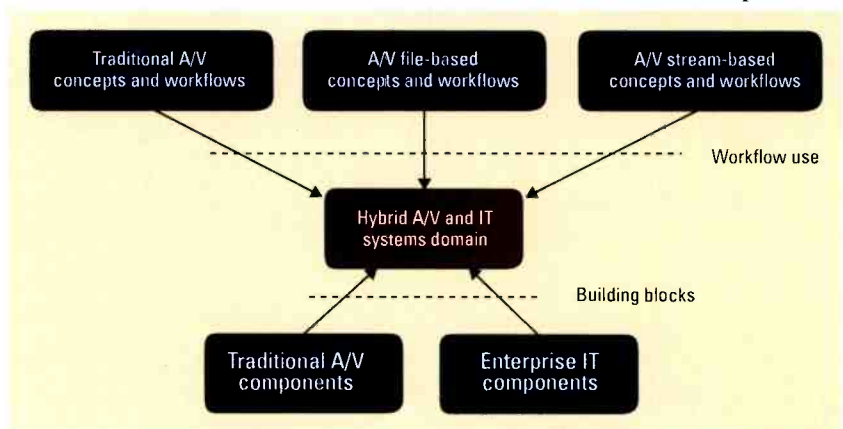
Traditional A/V concepts and workflows

A/V file-based concepts and workflows

A/V stream-based concepts and workflows

Workflow use

Hybrid A/V and IT systems domain

Building blocks

Traditional A/V components

Enterprise IT components